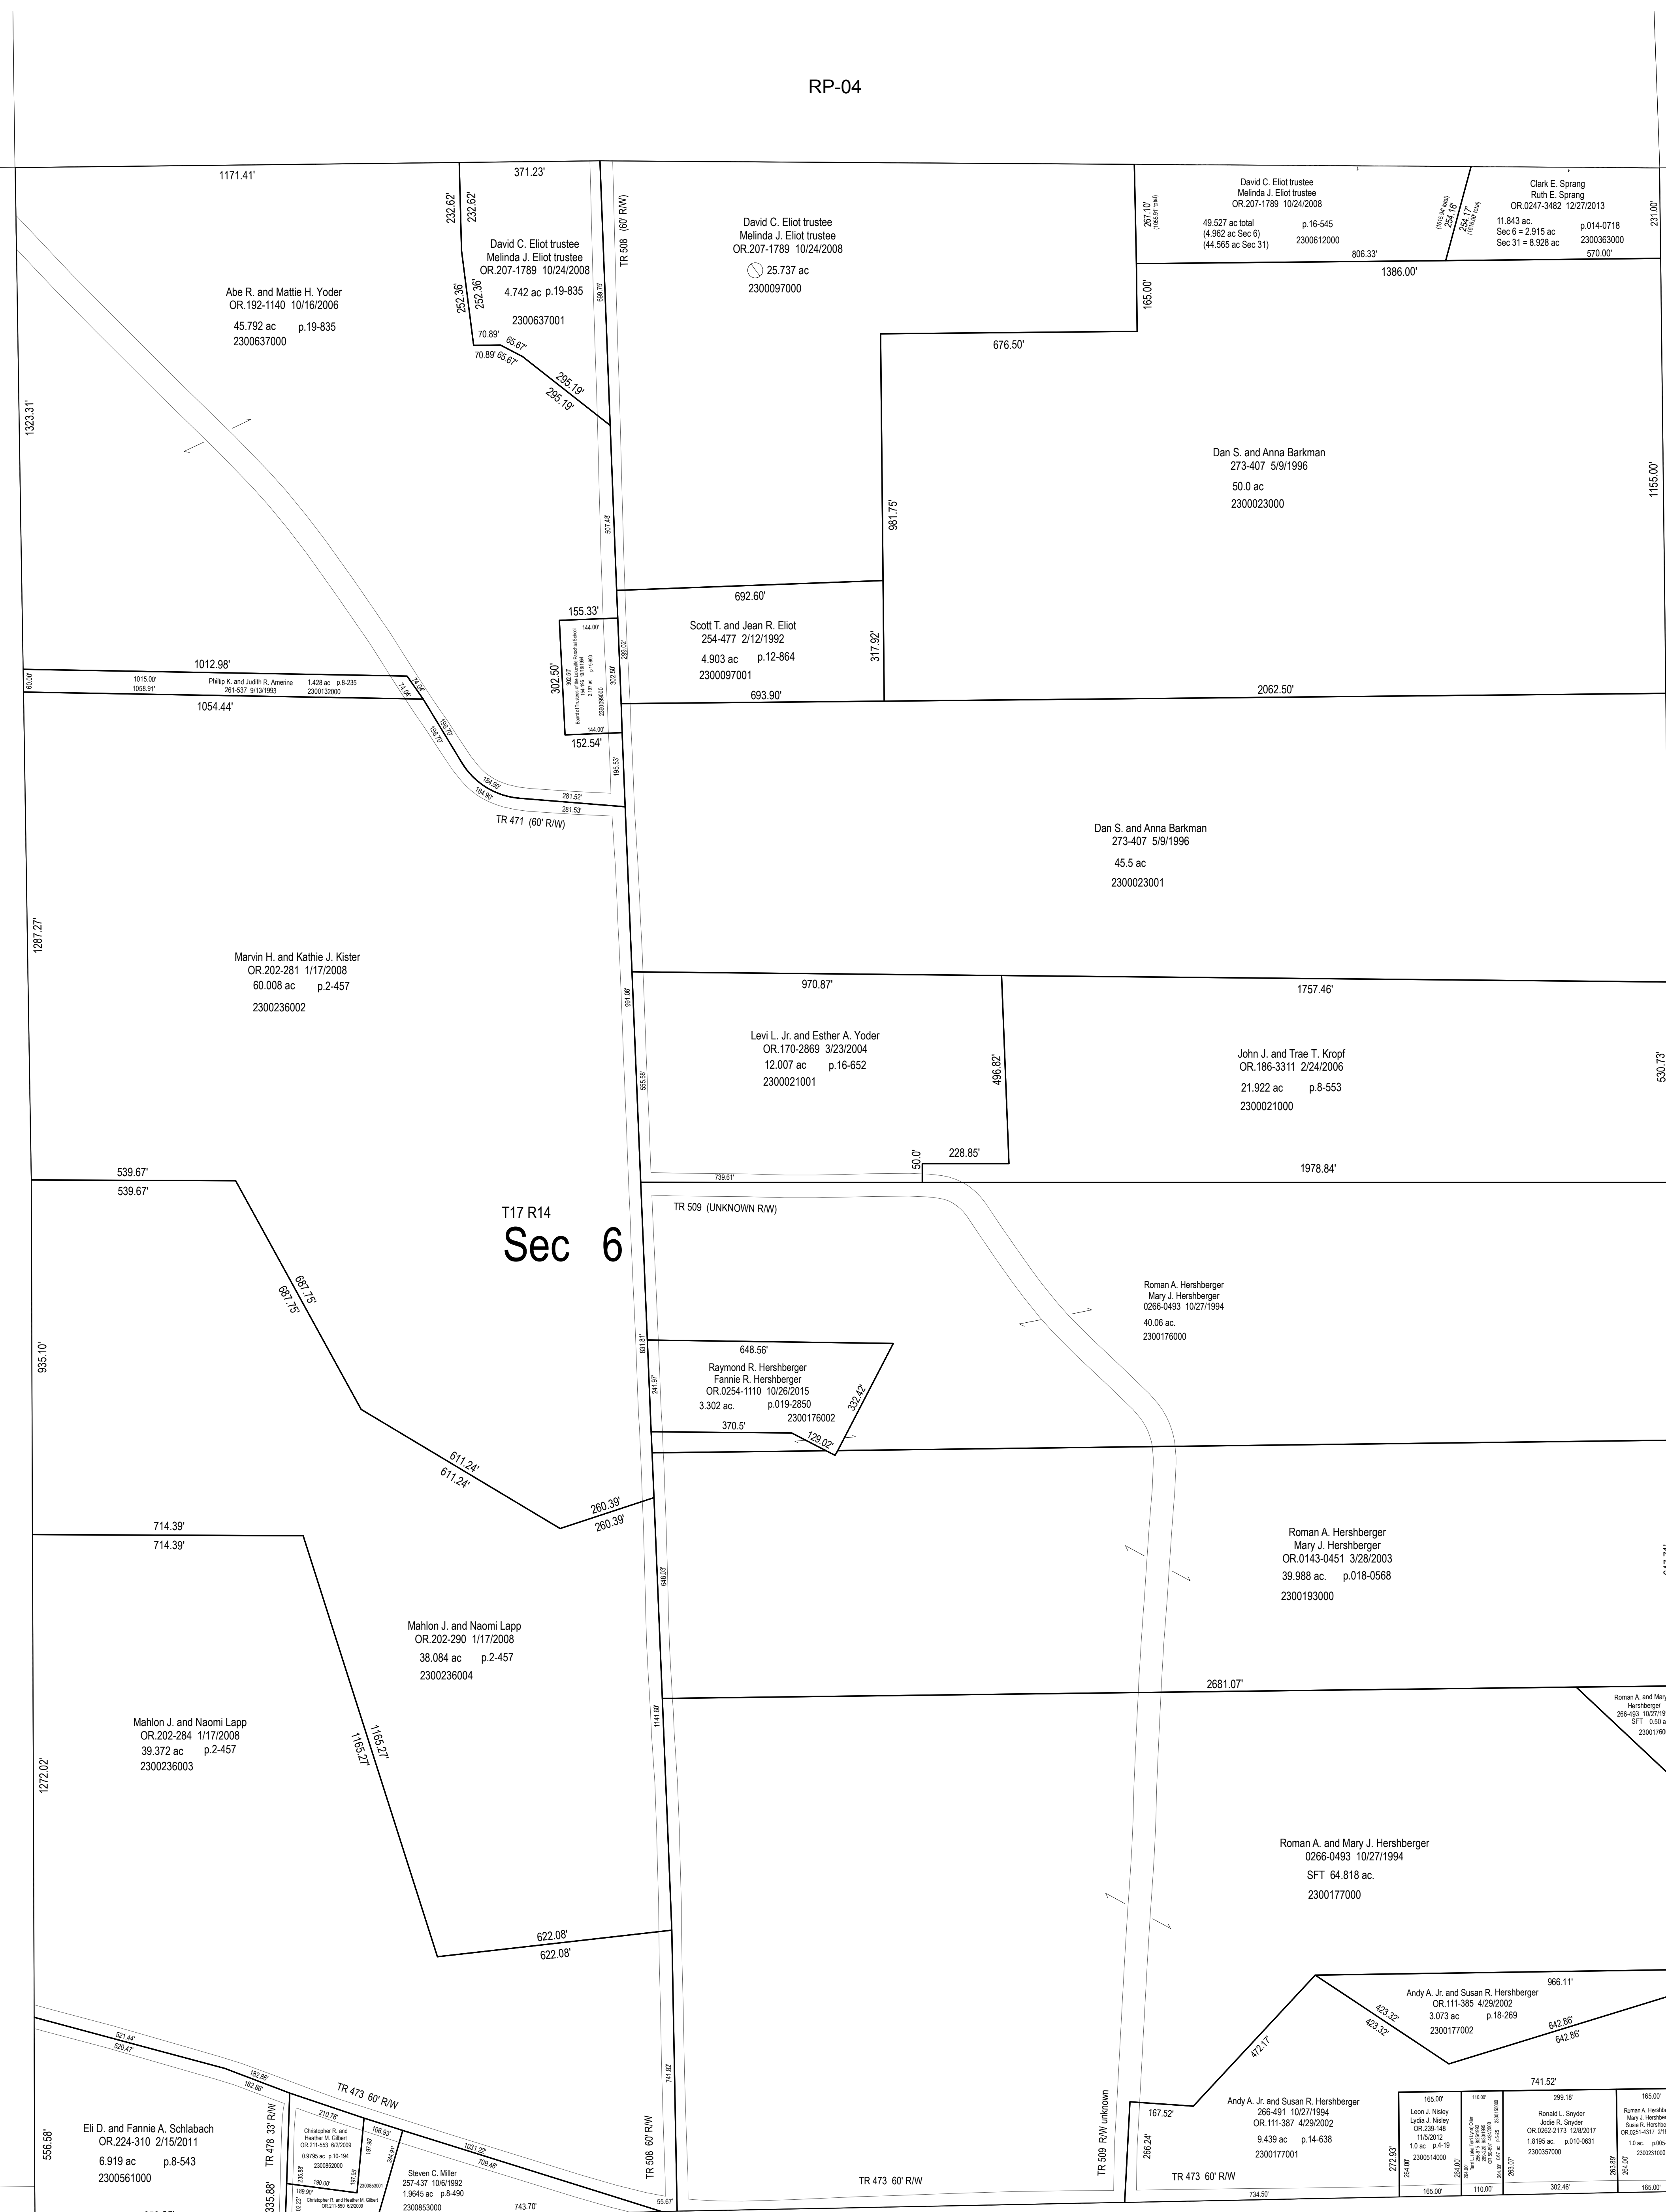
RP-04

1171.41'
371.23'
232.62'
232.62'
TR 508 (60' R/W)
David C. Eliot trustee
Melinda J. Eliot trustee
OR.207-1789 10/24/2008
25.737 ac
2300097000

David C. Eliot trustee
Melinda J. Eliot trustee
OR.207-1789 10/24/2008
4.742 ac p.19-835
2300637001

Abe R. and Mattie H. Yoder
OR.192-1140 10/16/2006
45.792 ac p.19-835
2300637000

252.36'
252.36'
70.89'
65.67'
70.89' 65.67'
295.19'
295.19'
1323.31'

267.10'
David C. Eliot trustee
Melinda J. Eliot trustee
OR.207-1789 10/24/2008
49.527 ac total
(4.962 ac Sec 6)
(44.565 ac Sec 31)
p.16-545
2300612000
806.33'
254.16'
254.17'
Clark E. Sprang
Ruth E. Sprang
OR.0247-3482 12/27/2013
11.843 ac.
Sec 6 = 2.915 ac
Sec 31 = 8.928 ac
p.014-0718
2300363000
570.00'
231.00'
1386.00'
165.00'
676.50'

Dan S. and Anna Barkman
273-407 5/9/1996
50.0 ac
2300023000
1155.00'
981.75'

692.60'
155.33'
Scott T. and Jean R. Eliot
254-477 2/12/1992
4.903 ac p.12-864
2300097001
317.92'
302.50'
1012.98'
1015.00'
1058.91'
Phillip K. and Judith R. Amerine
261-537 9/13/1993
1.428 ac p.8-235
2300132000
1054.44'
693.90'
2062.50'
152.54'
281.52'
281.53'
TR 471 (60' R/W)

Dan S. and Anna Barkman
273-407 5/9/1996
45.5 ac
2300023001

1287.27'
Marvin H. and Kathie J. Kister
OR.202-281 1/17/2008
60.008 ac p.2-457
2300236002

970.87'
1757.46'
Levi L. Jr. and Esther A. Yoder
OR.170-2869 3/23/2004
12.007 ac p.16-652
2300021001
496.82'
John J. and Trae T. Kropf
OR.186-3311 2/24/2006
21.922 ac p.8-553
2300021000
530.73'
50.0'
228.85'
739.61'
1978.84'

539.67'
539.67'
T17 R14
Sec 6
TR 509 (UNKNOWN R/W)
687.75'
687.75'
935.10'

Roman A. Hershberger
Mary J. Hershberger
0266-0493 10/27/1994
40.06 ac.
2300176000

648.56'
Raymond R. Hershberger
Fannie R. Hershberger
OR.0254-1110 10/26/2015
3.302 ac. p.019-2850
2300176002
332.42'
370.5'
129.02'
611.24'
611.24'
260.39'
260.39'
714.39'
714.39'

Roman A. Hershberger
Mary J. Hershberger
OR.0143-0451 3/28/2003
39.988 ac. p.018-0568
2300193000

Mahlon J. and Naomi Lapp
OR.202-290 1/17/2008
38.084 ac p.2-457
2300236004

2681.07'

Mahlon J. and Naomi Lapp
OR.202-284 1/17/2008
39.372 ac p.2-457
2300236003
1165.27'
1165.27'
1272.02'

Roman A. and Mary J. Hershberger
0266-0493 10/27/1994
SFT 64.818 ac.
2300177000

622.08'
622.08'

Andy A. Jr. and Susan R. Hershberger
OR.111-385 4/29/2002
3.073 ac p.18-269
2300177002
966.11'
423.32'
423.32'
642.86'
642.86'
472.17'
741.52'

521.44'
520.47'
182.86'
182.86'
TR 473 60' R/W
Eli D. and Fannie A. Schlabach
OR.224-310 2/15/2011
6.919 ac p.8-543
2300561000
556.58'
TR 478 33' R/W
335.88'
210.76'
Christopher R. and Heather M. Gilbert
OR.211-553 6/2/2009
0.9795 ac p.10-194
2300852000
106.93'
1031.22'
709.46'
Steven C. Miller
257-437 10/6/1992
1.9645 ac p.8-490
2300853000
743.70'
TR 508 60' R/W
55.67'
TR 473 60' R/W
TR 509 R/W unknown
167.52'
266.24'
Andy A. Jr. and Susan R. Hershberger
266-491 10/27/1994
OR.111-387 4/29/2002
9.439 ac p.14-638
2300177001
TR 473 60' R/W
734.50'
272.93'
165.00'
Leon J. Nisley
Lydia J. Nisley
OR.239-148
11/5/2012
1.0 ac p.4-19
2300514000
110.00'
299.18'
Ronald L. Snyder
Jodie R. Snyder
OR.0262-2173 12/8/2017
1.8195 ac. p.010-0631
2300357000
302.46'
165.00'
Roman A. Hershberger
1.0 ac.
165.00'
110.00'